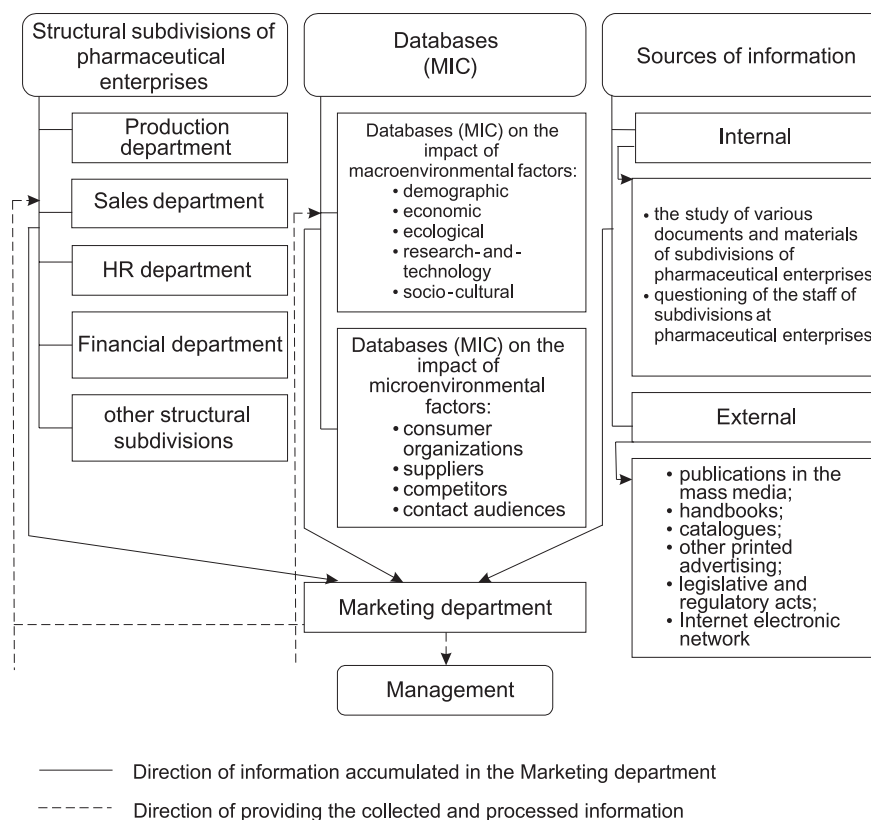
Structural subdivisions of pharmaceutical enterprises

Production department

Sales department

HR department

Financial department

other structural subdivisions

Databases (MIC)

Databases (MIC) on the impact of macroenvironmental factors:
• demographic
• economic
• ecological
• research-and-technology
• socio-cultural

Databases (MIC) on the impact of microenvironmental factors:
• consumer organizations
• suppliers
• competitors
• contact audiences

Sources of information

Internal

• the study of various documents and materials of subdivisions of pharmaceutical enterprises
• questioning of the staff of subdivisions at pharmaceutical enterprises

External

• publications in the mass media;
• handbooks;
• catalogues;
• other printed advertising;
• legislative and regulatory acts;
• Internet electronic network

Marketing department

Management

Direction of information accumulated in the Marketing department

Direction of providing the collected and processed information